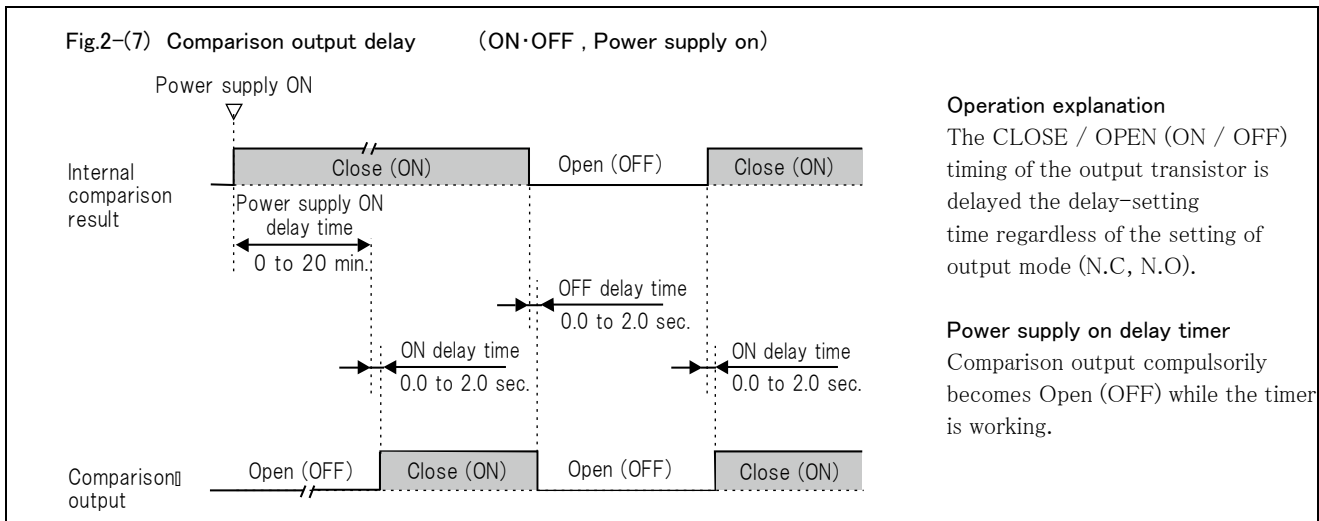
Fig.2-(7) Comparison output delay (ON･OFF , Power supply on)

Power supply ON

Internal comparison result

Close (ON)

Open (OFF)

Close (ON)

Power supply ON delay time

0 to 20 min.

OFF delay time

0.0 to 2.0 sec.

ON delay time

0.0 to 2.0 sec.

ON delay time

0.0 to 2.0 sec.

Comparison output

Open (OFF)

Close (ON)

Open (OFF)

Close (ON)

Operation explanation
The CLOSE / OPEN (ON / OFF) timing of the output transistor is delayed the delay-setting time regardless of the setting of output mode (N.C, N.O).

Power supply on delay timer
Comparison output compulsorily becomes Open (OFF) while the timer is working.